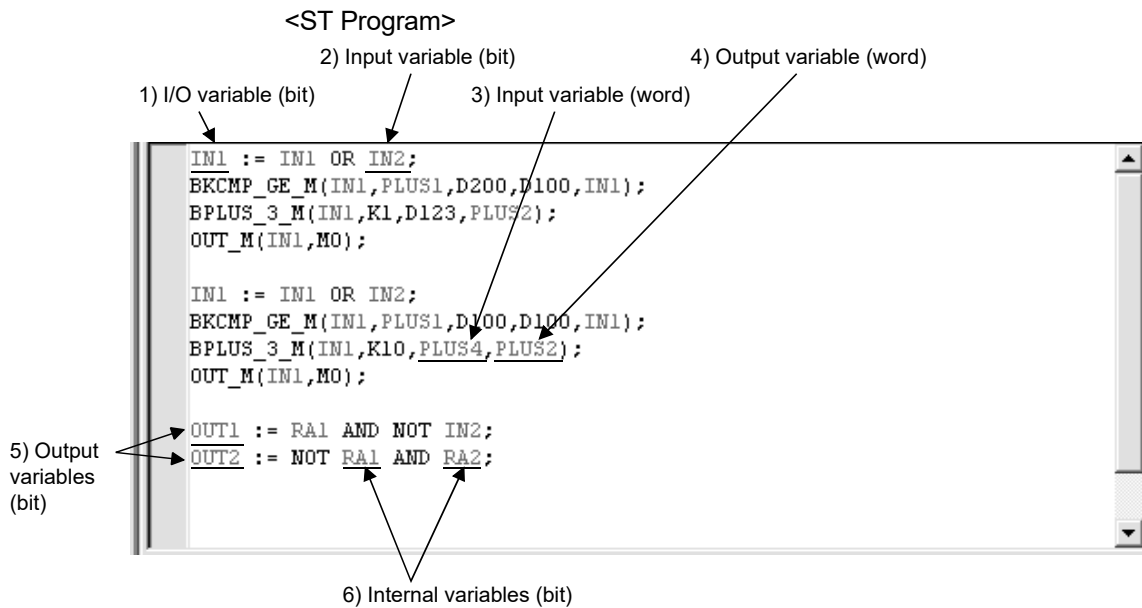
<ST Program>

2) Input variable (bit)

4) Output variable (word)

1) I/O variable (bit)

3) Input variable (word)

IN1 := IN1 OR IN2;
BKCMP_GE_M(IN1,PLUS1,D200,D100,IN1);
BPLUS_3_M(IN1,K1,D123,PLUS2);
OUT_M(IN1,M0);

IN1 := IN1 OR IN2;
BKCMP_GE_M(IN1,PLUS1,D100,D100,IN1);
BPLUS_3_M(IN1,K10,PLUS4,PLUS2);
OUT_M(IN1,M0);

OUT1 := RA1 AND NOT IN2;
OUT2 := NOT RA1 AND RA2;

5) Output variables (bit)

6) Internal variables (bit)